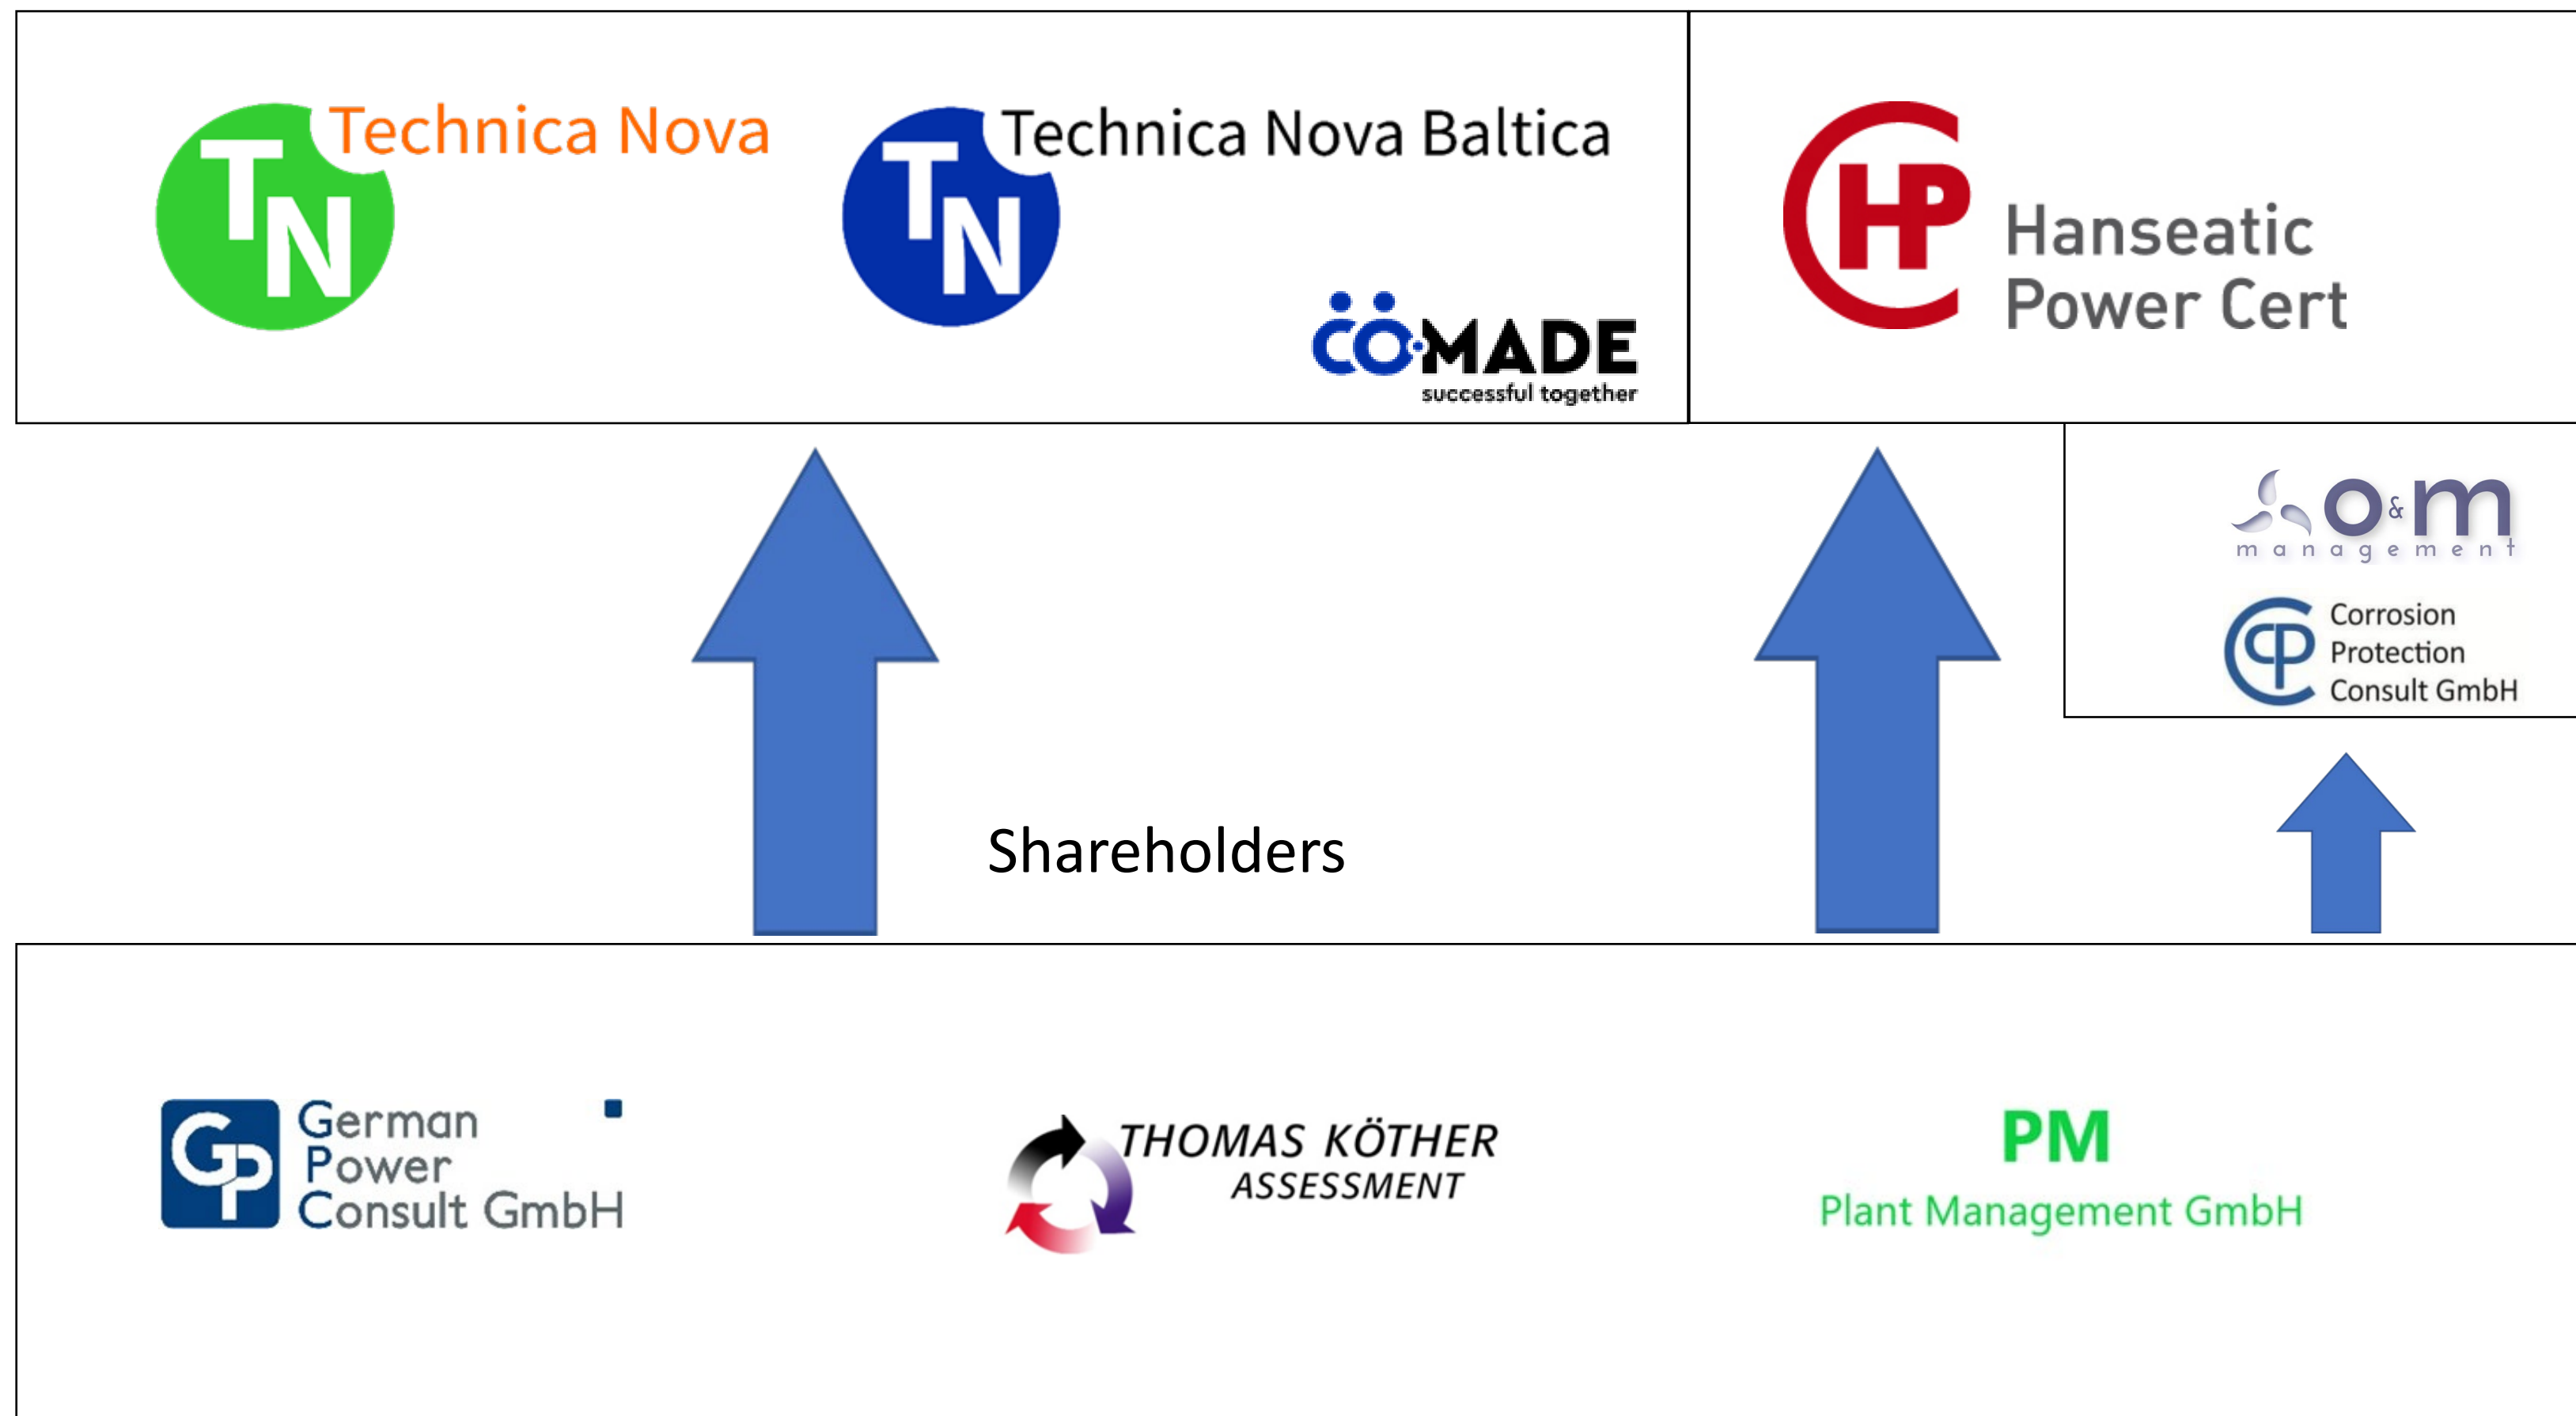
TN Technica Nova

TN Technica Nova Baltica

CO·MADE
successful together

HP Hanseatic Power Cert

o&m
management

CP Corrosion Protection Consult GmbH

Shareholders

GP German Power Consult GmbH

THOMAS KÖTHER ASSESSMENT

PM
Plant Management GmbH